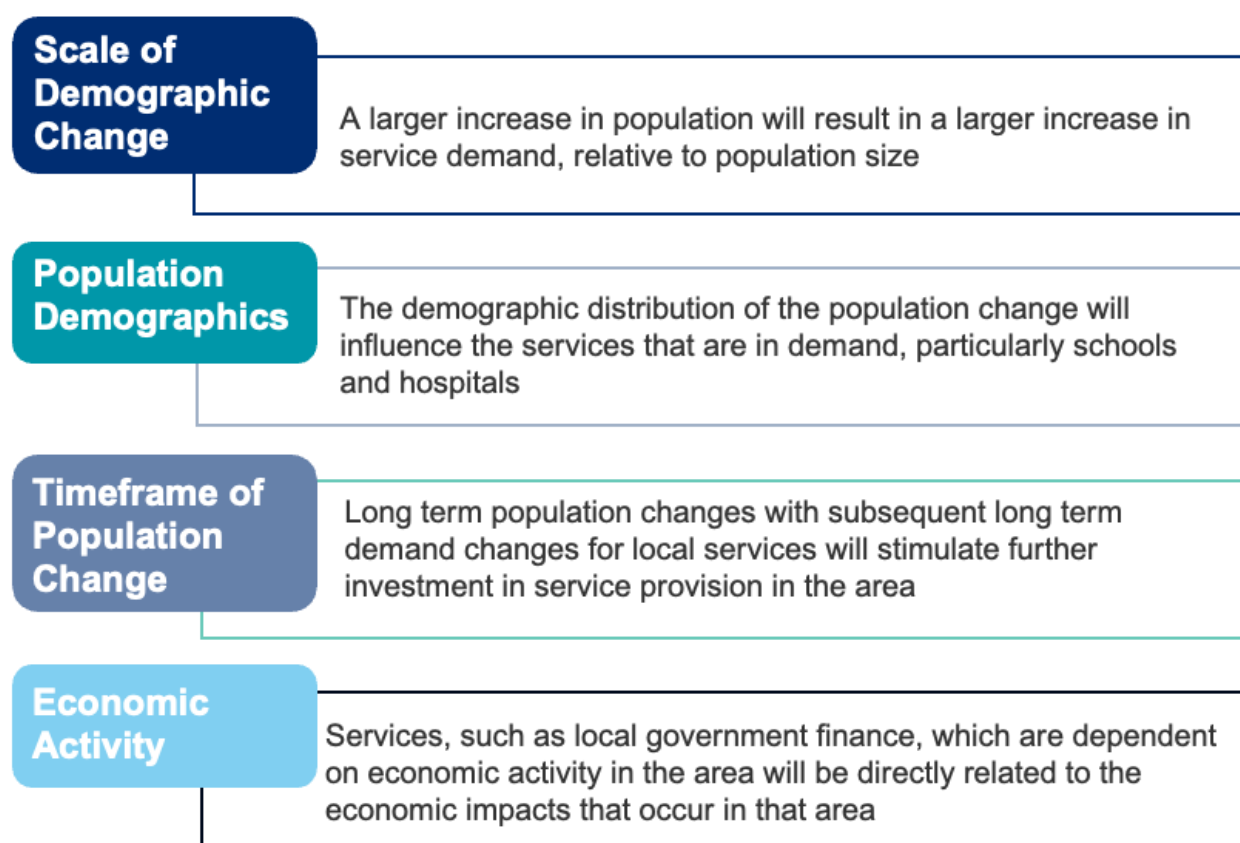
Scale of Demographic Change

A larger increase in population will result in a larger increase in service demand, relative to population size

Population Demographics

The demographic distribution of the population change will influence the services that are in demand, particularly schools and hospitals

Timeframe of Population Change

Long term population changes with subsequent long term demand changes for local services will stimulate further investment in service provision in the area

Economic Activity

Services, such as local government finance, which are dependent on economic activity in the area will be directly related to the economic impacts that occur in that area